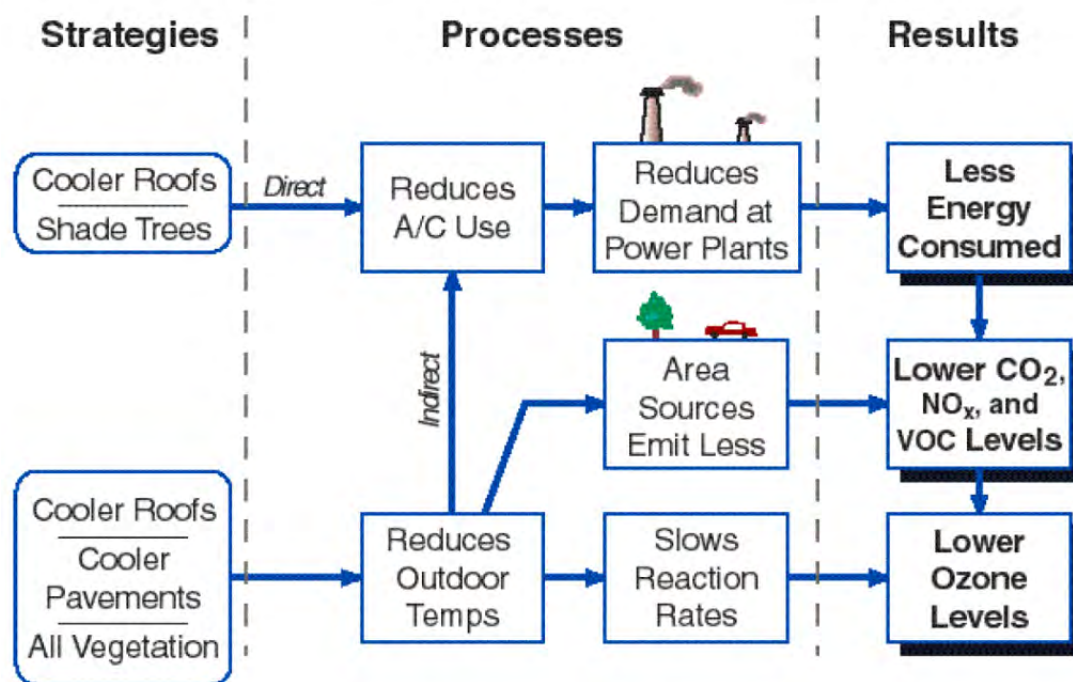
Strategies

Processes

Results

Cooler Roofs
Shade Trees

Direct

Reduces A/C Use

Reduces Demand at Power Plants

Less Energy Consumed

Indirect

Area Sources Emit Less

Lower $CO_2$, $NO_x$, and VOC Levels

Cooler Roofs
Cooler Pavements
All Vegetation

Reduces Outdoor Temps

Slows Reaction Rates

Lower Ozone Levels